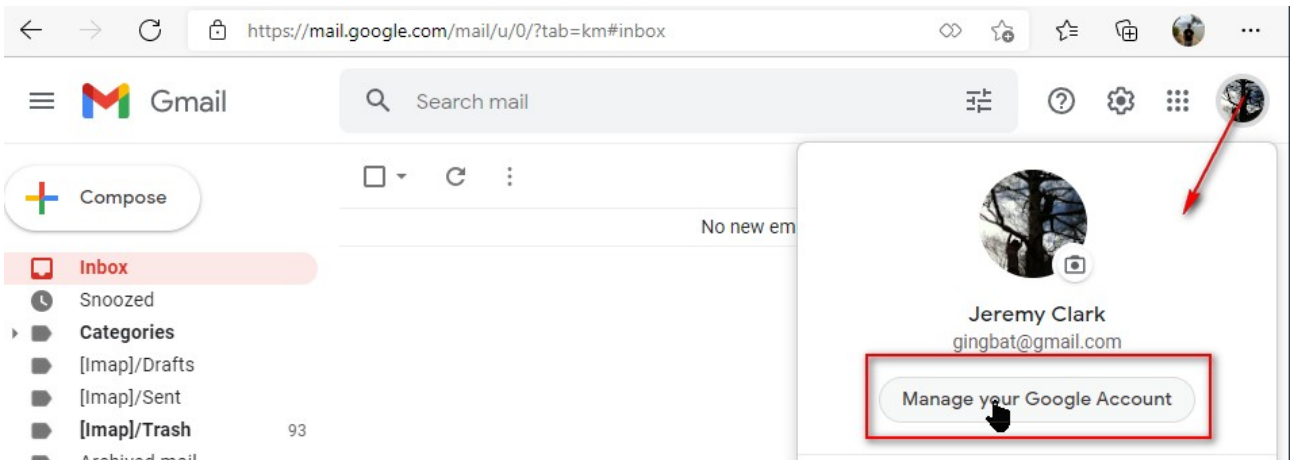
https://mail.google.com/mail/u/0/?tab=km#inbox

Gmail

Search mail

Compose

Inbox
Snoozed
Categories
[Imap]/Drafts
[Imap]/Sent
[Imap]/Trash 93
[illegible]

No new em

Jeremy Clark
gingbat@gmail.com

Manage your Google Account